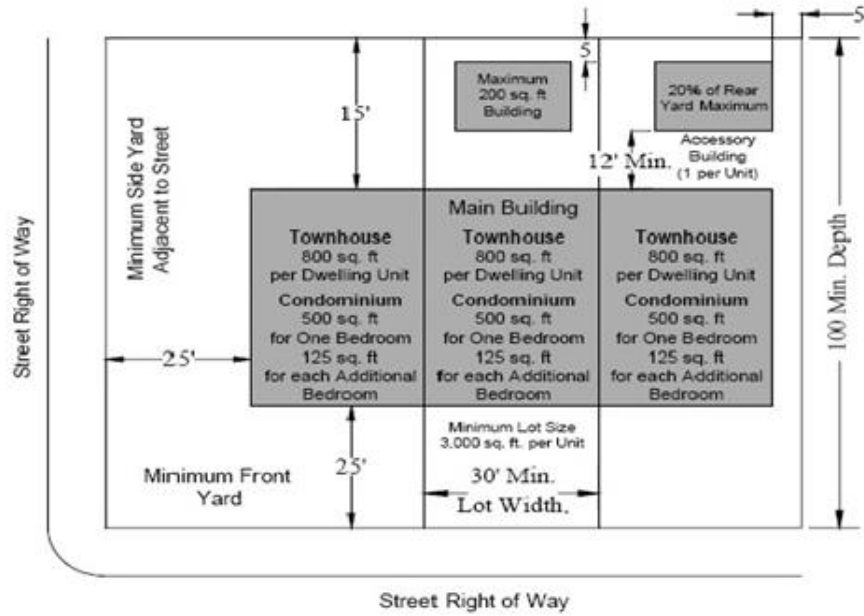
5

5

Maximum 200 sq. ft Building

20% of Rear Yard Maximum

Accessory Building (1 per Unit)

15'

12' Min.

Minimum Side Yard Adjacent to Street

Street Right of Way

Main Building

Townhouse
800 sq. ft
per Dwelling Unit
Condominium
500 sq. ft
for One Bedroom
125 sq. ft
for each Additional Bedroom

Townhouse
800 sq. ft
per Dwelling Unit
Condominium
500 sq. ft
for One Bedroom
125 sq. ft
for each Additional Bedroom

Townhouse
800 sq. ft
per Dwelling Unit
Condominium
500 sq. ft
for One Bedroom
125 sq. ft
for each Additional Bedroom

100 Min. Depth

25'

Minimum Lot Size 3,000 sq. ft. per Unit

Minimum Front Yard

25'

30' Min. Lot Width.

Street Right of Way